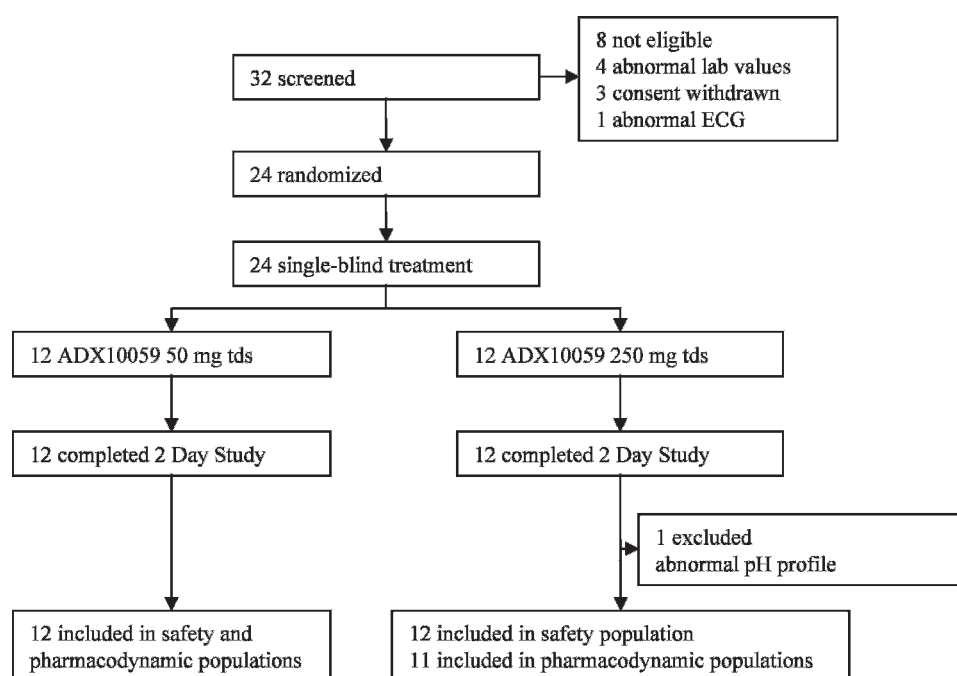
32 screened

8 not eligible
4 abnormal lab values
3 consent withdrawn
1 abnormal ECG

24 randomized

24 single-blind treatment

12 ADX10059 50 mg tds

12 completed 2 Day Study

12 included in safety and pharmacodynamic populations

12 ADX10059 250 mg tds

12 completed 2 Day Study

1 excluded
abnormal pH profile

12 included in safety population
11 included in pharmacodynamic populations